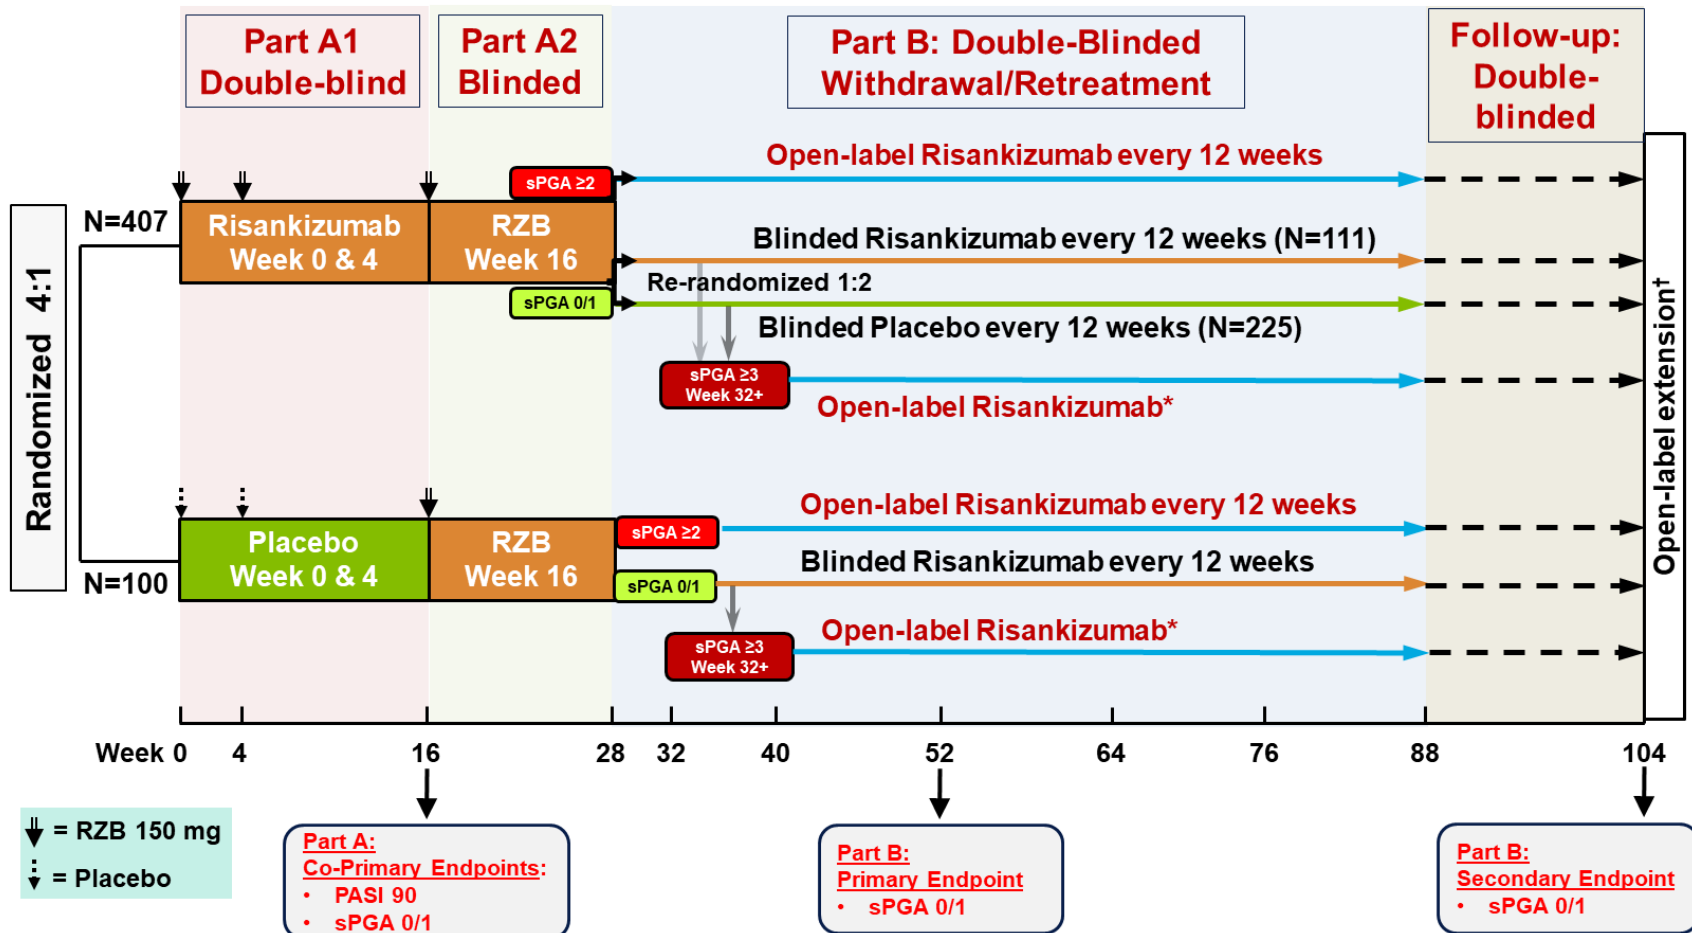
Part A1
Double-blind

Part A2
Blinded

Part B: Double-Blinded
Withdrawal/Retreatment

Follow-up:
Double-
blinded

Randomized 4:1

N=407

Risankizumab
Week 0 & 4

RZB
Week 16

sPGA ≥2

Open-label Risankizumab every 12 weeks

Blinded Risankizumab every 12 weeks (N=111)

Re-randomized 1:2

sPGA 0/1

Blinded Placebo every 12 weeks (N=225)

sPGA ≥3
Week 32+

Open-label Risankizumab*

N=100

Placebo
Week 0 & 4

RZB
Week 16

sPGA ≥2

Open-label Risankizumab every 12 weeks

sPGA 0/1

Blinded Risankizumab every 12 weeks

sPGA ≥3
Week 32+

Open-label Risankizumab*

Open-label extension†

Week 0 4 16 28 32 40 52 64 76 88 104

= RZB 150 mg
= Placebo

Part A:
Co-Primary Endpoints:
• PASI 90
• sPGA 0/1

Part B:
Primary Endpoint
• sPGA 0/1

Part B:
Secondary Endpoint
• sPGA 0/1